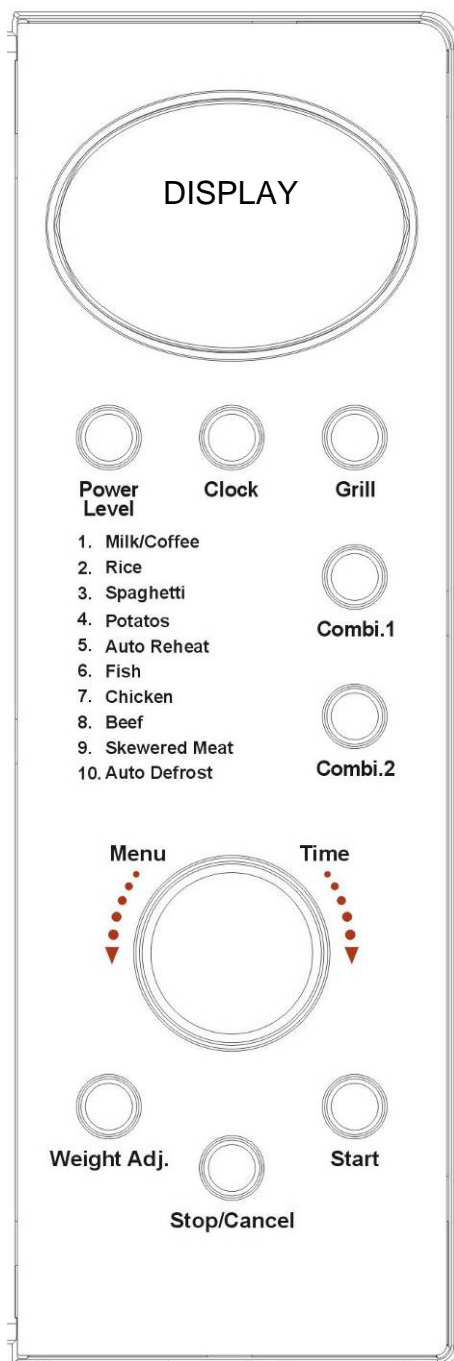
DISPLAY

Power Level

Clock

Grill

1. Milk/Coffee
2. Rice
3. Spaghetti
4. Potatos
5. Auto Reheat
6. Fish
7. Chicken
8. Beef
9. Skewered Meat
10. Auto Defrost

Combi.1

Combi.2

Menu

Time

Weight Adj.

Start

Stop/Cancel